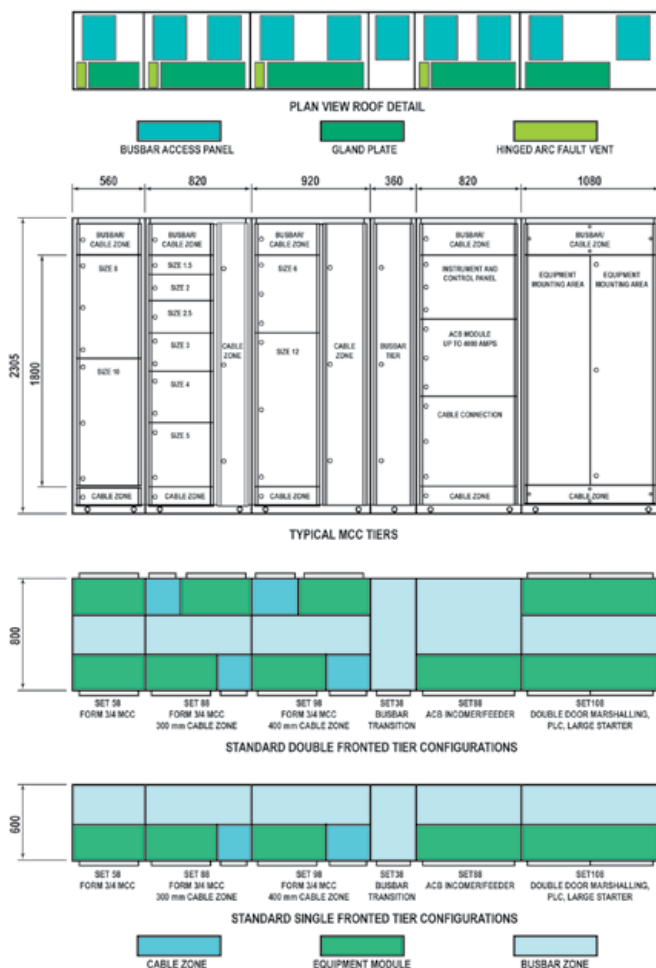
PLAN VIEW ROOF DETAIL

BUSBAR ACCESS PANEL

GLAND PLATE

HINGED ARC FAULT VENT

560 820 920 360 820 1080

2305

1800

BUSBAR/ CABLE ZONE

SIZE 8

SIZE 10

CABLE ZONE

BUSBAR/ CABLE ZONE

SIZE 1.5

SIZE 2

SIZE 2.5

SIZE 3

SIZE 4

SIZE 5

CABLE ZONE

CABLE ZONE

BUSBAR/ CABLE ZONE

SIZE 6

SIZE 12

CABLE ZONE

CABLE ZONE

BUSBAR TIER

BUSBAR/ CABLE ZONE

INSTRUMENT AND CONTROL PANEL

ACB MODULE UP TO 4000 AMPS

CABLE CONNECTION

CABLE ZONE

BUSBAR/ CABLE ZONE

EQUIPMENT MOUNTING AREA

EQUIPMENT MOUNTING AREA

CABLE ZONE

TYPICAL MCC TIERS

800

SET 58 FORM 3/4 MCC

SET 88 FORM 3/4 MCC 300 mm CABLE ZONE

SET 98 FORM 3/4 MCC 400 mm CABLE ZONE

SET36 BUSBAR TRANSITION

SET88 ACB INCOMER/FEEDER

SET108 DOUBLE DOOR MARSHALLING, PLC, LARGE STARTER

STANDARD DOUBLE FRONTED TIER CONFIGURATIONS

600

SET 58 FORM 3/4 MCC

SET 88 FORM 3/4 MCC 300 mm CABLE ZONE

SET 98 FORM 3/4 MCC 400 mm CABLE ZONE

SET36 BUSBAR TRANSITION

SET88 ACB INCOMER/FEEDER

SET108 DOUBLE DOOR MARSHALLING, PLC, LARGE STARTER

STANDARD SINGLE FRONTED TIER CONFIGURATIONS

CABLE ZONE

EQUIPMENT MODULE

BUSBAR ZONE